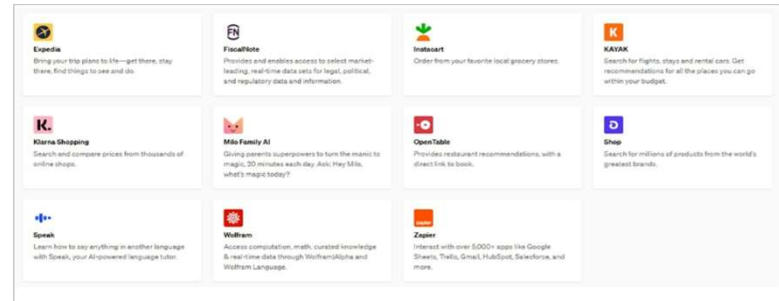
Expedia
Bring your trip plans to life—get there, stay there, find things to see and do.

FN
FiscalNote
Provides and enables access to select market-leading, real-time data sets for legal, political, and regulatory data and information.

Instacart
Order from your favorite local grocery stores.

K
KAYAK
Search for flights, stays and rental cars. Get recommendations for all the places you can go within your budget.

K.
Klarna Shopping
Search and compare prices from thousands of online shops.

Milo Family AI
Giving parents superpowers to turn the manic to magic, 20 minutes each day. Ask: Hey Milo, what's magic today?

OpenTable
Provides restaurant recommendations, with a direct link to book.

Shop
Search for millions of products from the world's greatest brands.

Speak
Learn how to say anything in another language with Speak, your AI-powered language tutor.

Wolfram
Access computation, math, curated knowledge & real-time data through Wolfram|Alpha and Wolfram Language.

zapier
Zapier
Interact with over 5,000+ apps like Google Sheets, Trello, Gmail, HubSpot, Salesforce, and more.